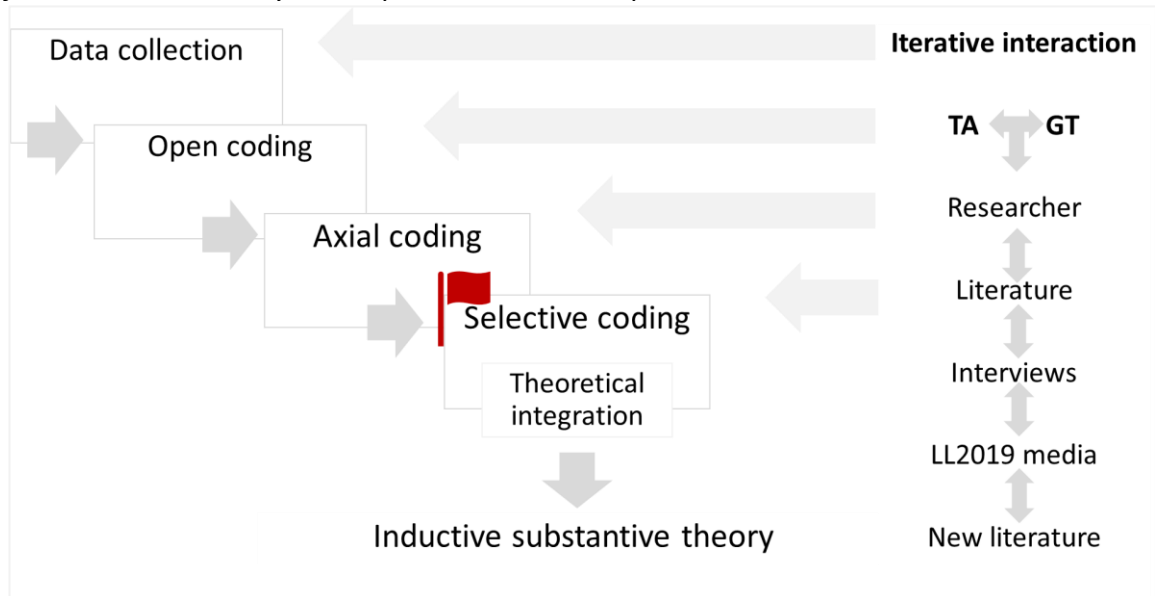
Data collection

Open coding

Axial coding

Selective coding

Theoretical integration

Inductive substantive theory

Iterative interaction

TA GT

Researcher

Literature

Interviews

LL2019 media

New literature